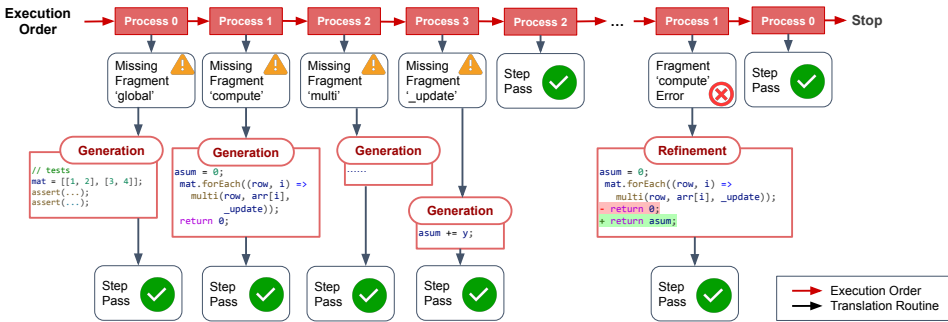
Execution Order

Process 0

Process 1

Process 2

Process 3

Process 2

...

Process 1

Process 0

Stop

Missing Fragment 'global'

Missing Fragment 'compute'

Missing Fragment 'multi'

Missing Fragment '_update'

Step Pass

Fragment 'compute' Error

Step Pass

Generation

// tests
mat = [[1, 2], [3, 4]];
assert(...);
assert(...);

Generation

asum = 0;
mat.forEach((row, i) =>
multi(row, arr[i], _update));
return 0;

Generation

......

Generation

asum += y;

Refinement

asum = 0;
mat.forEach((row, i) =>
multi(row, arr[i], _update));
- return 0;
+ return asum;

Step Pass

Step Pass

Step Pass

Step Pass

Step Pass

Execution Order

Translation Routine